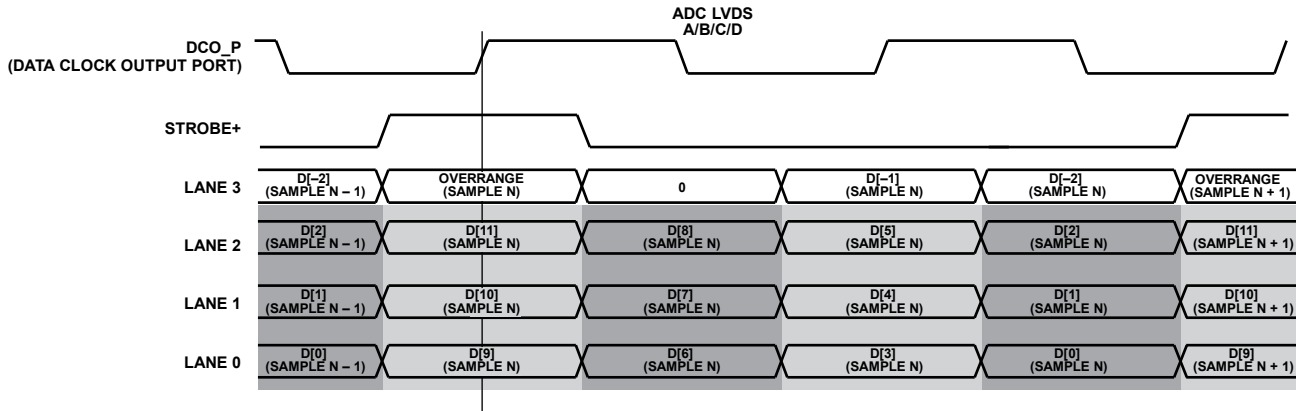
ADC LVDS
A/B/C/D

DCO_P
(DATA CLOCK OUTPUT PORT)

STROBE+

LANE 3
D[–2]
(SAMPLE N – 1)
OVERRANGE
(SAMPLE N)
0
D[–1]
(SAMPLE N)
D[–2]
(SAMPLE N)
OVERRANGE
(SAMPLE N + 1)

LANE 2
D[2]
(SAMPLE N – 1)
D[11]
(SAMPLE N)
D[8]
(SAMPLE N)
D[5]
(SAMPLE N)
D[2]
(SAMPLE N)
D[11]
(SAMPLE N + 1)

LANE 1
D[1]
(SAMPLE N – 1)
D[10]
(SAMPLE N)
D[7]
(SAMPLE N)
D[4]
(SAMPLE N)
D[1]
(SAMPLE N)
D[10]
(SAMPLE N + 1)

LANE 0
D[0]
(SAMPLE N – 1)
D[9]
(SAMPLE N)
D[6]
(SAMPLE N)
D[3]
(SAMPLE N)
D[0]
(SAMPLE N)
D[9]
(SAMPLE N + 1)